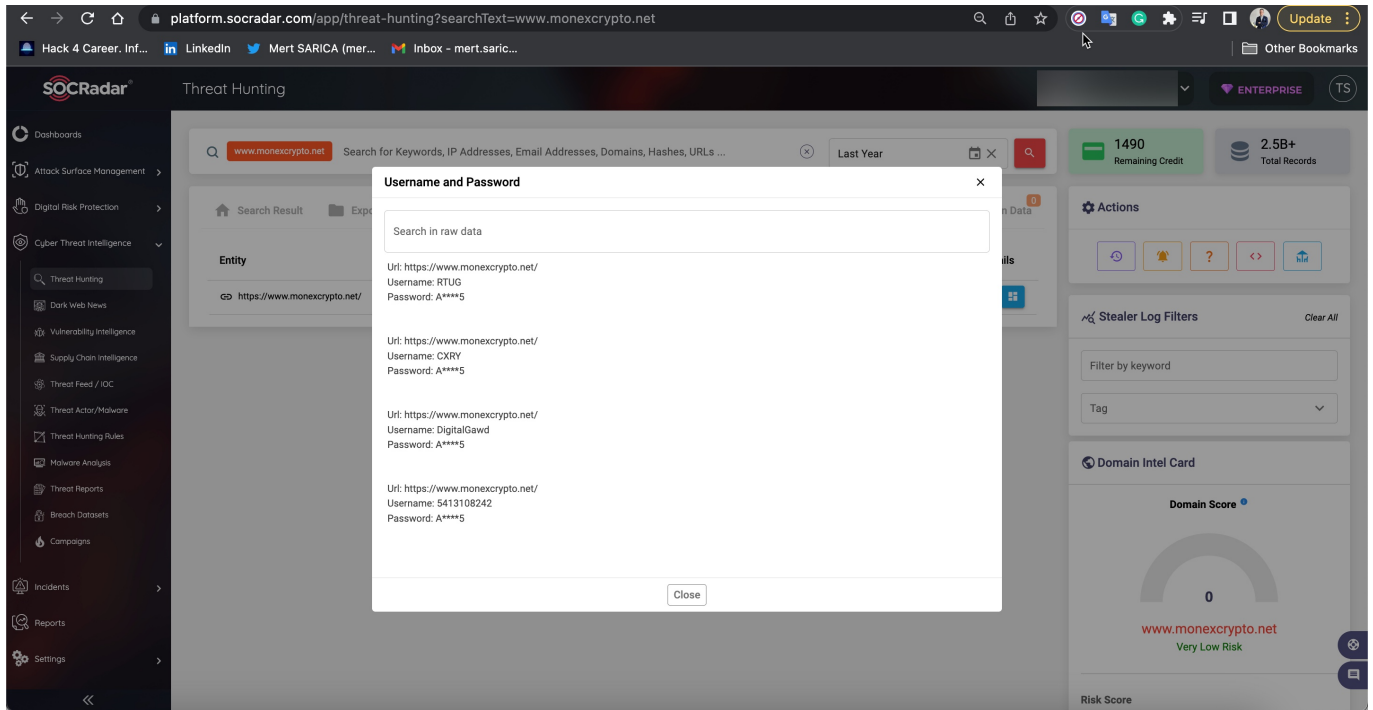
platform.socradar.com/app/threat-hunting?searchText=www.monexcrypto.net

Update

Hack 4 Career. Inf... LinkedIn Mert SARICA (mer... Inbox - mert.saric...

Other Bookmarks

SOCRadar

Threat Hunting

ENTERPRISE

TS

Dashboards

Attack Surface Management

Digital Risk Protection

Cyber Threat Intelligence

Threat Hunting

Dark Web News

Vulnerability Intelligence

Supply Chain Intelligence

Threat Feed / IOC

Threat Actor/Malware

Threat Hunting Rules

Malware Analysis

Threat Reports

Breach Datasets

Campaigns

Incidents

Reports

Settings

www.monexcrypto.net Search for Keywords, IP Addresses, Email Addresses, Domains, Hashes, URLs ...

Last Year

1490
Remaining Credit

2.5B+
Total Records

Search Result Expo n Data 0

Entity ils

https://www.monexcrypto.net/

Username and Password

Search in raw data

Url: https://www.monexcrypto.net/
Username: RTUG
Password: A****5

Url: https://www.monexcrypto.net/
Username: CXRY
Password: A****5

Url: https://www.monexcrypto.net/
Username: DigitalGawd
Password: A****5

Url: https://www.monexcrypto.net/
Username: 5413108242
Password: A****5

Close

Actions

Stealer Log Filters

Clear All

Filter by keyword

Tag

Domain Intel Card

Domain Score

0

www.monexcrypto.net

Very Low Risk

Risk Score